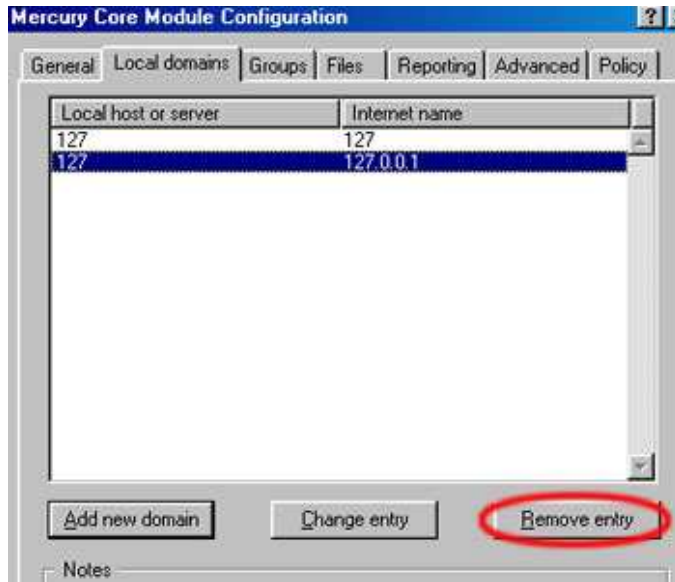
Mercury Core Module Configuration ?

General | Local domains | Groups | Files | Reporting | Advanced | Policy

| Local host or server | Internet name |
|---|---|
| 127 | 127 |
| 127 | 127.0.0.1 |

Add new domain

Change entry

Remove entry

Notes